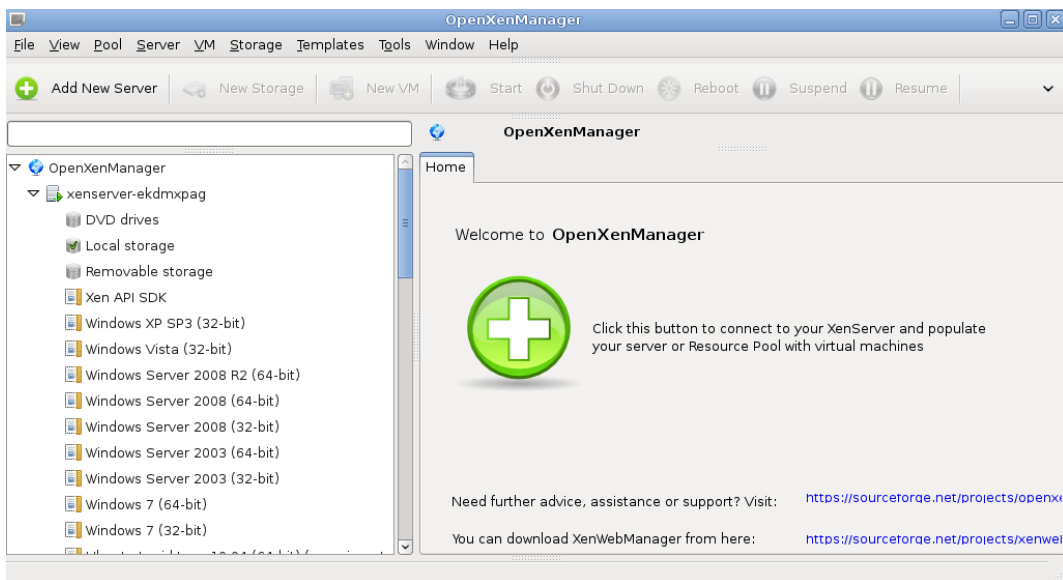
OpenXenManager

File View Pool Server VM Storage Templates Tools Window Help

Add New Server New Storage New VM Start Shut Down Reboot Suspend Resume

OpenXenManager

OpenXenManager
xenserver-ekdmxpag
DVD drives
Local storage
Removable storage
Xen API SDK
Windows XP SP3 (32-bit)
Windows Vista (32-bit)
Windows Server 2008 R2 (64-bit)
Windows Server 2008 (64-bit)
Windows Server 2008 (32-bit)
Windows Server 2003 (64-bit)
Windows Server 2003 (32-bit)
Windows 7 (64-bit)
Windows 7 (32-bit)
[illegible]

Home

Welcome to OpenXenManager

Click this button to connect to your XenServer and populate your server or Resource Pool with virtual machines

Need further advice, assistance or support? Visit: https://sourceforge.net/projects/openx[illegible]

You can download XenWebManager from here: https://sourceforge.net/projects/xenwe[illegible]